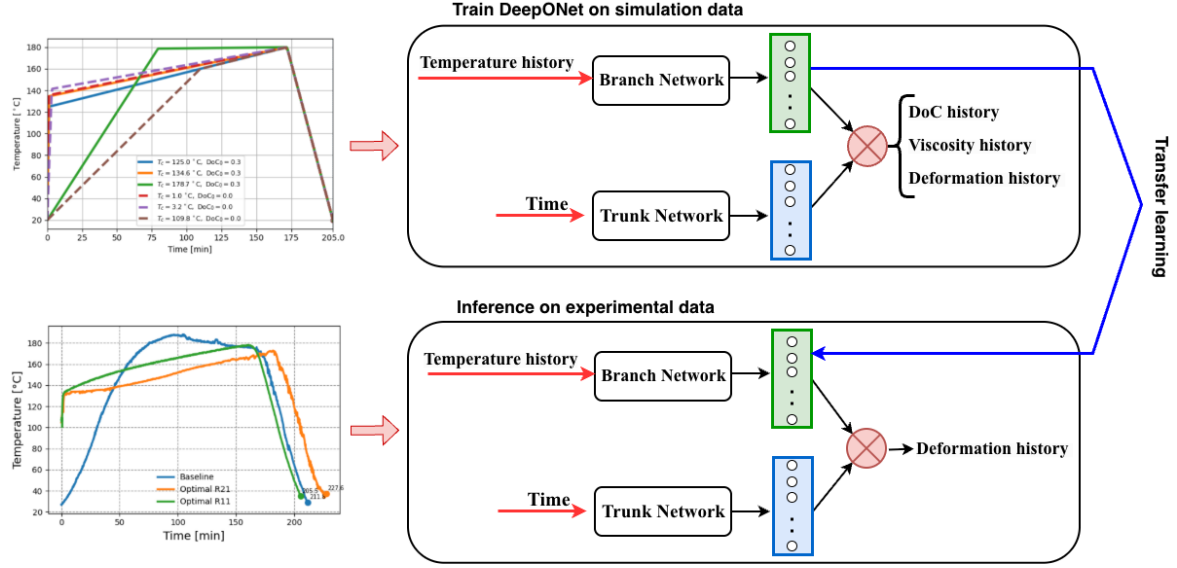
Train DeepONet on simulation data

180
160
140
120
100
80
60
40
20
Temperature [°C]
0 25 50 75 100 125 150 175 205.0
Time [min]

$T_r = 125.0$ °C, $DoC_0 = 0.3$
$T_r = 134.6$ °C, $DoC_0 = 0.3$
$T_r = 178.7$ °C, $DoC_0 = 0.3$
$T_r = 1.0$ °C, $DoC_0 = 0.0$
$T_r = 3.2$ °C, $DoC_0 = 0.0$
$T_r = 109.8$ °C, $DoC_0 = 0.0$

Temperature history
Branch Network
Time
Trunk Network
DoC history
Viscosity history
Deformation history

Transfer learning

Inference on experimental data

180
160
140
120
100
80
60
40
20
Temperature [°C]
0 50 100 150 200
Time [min]
Baseline
Optimal R21
Optimal R11
205.5
211
227.6

Temperature history
Branch Network
Time
Trunk Network
Deformation history